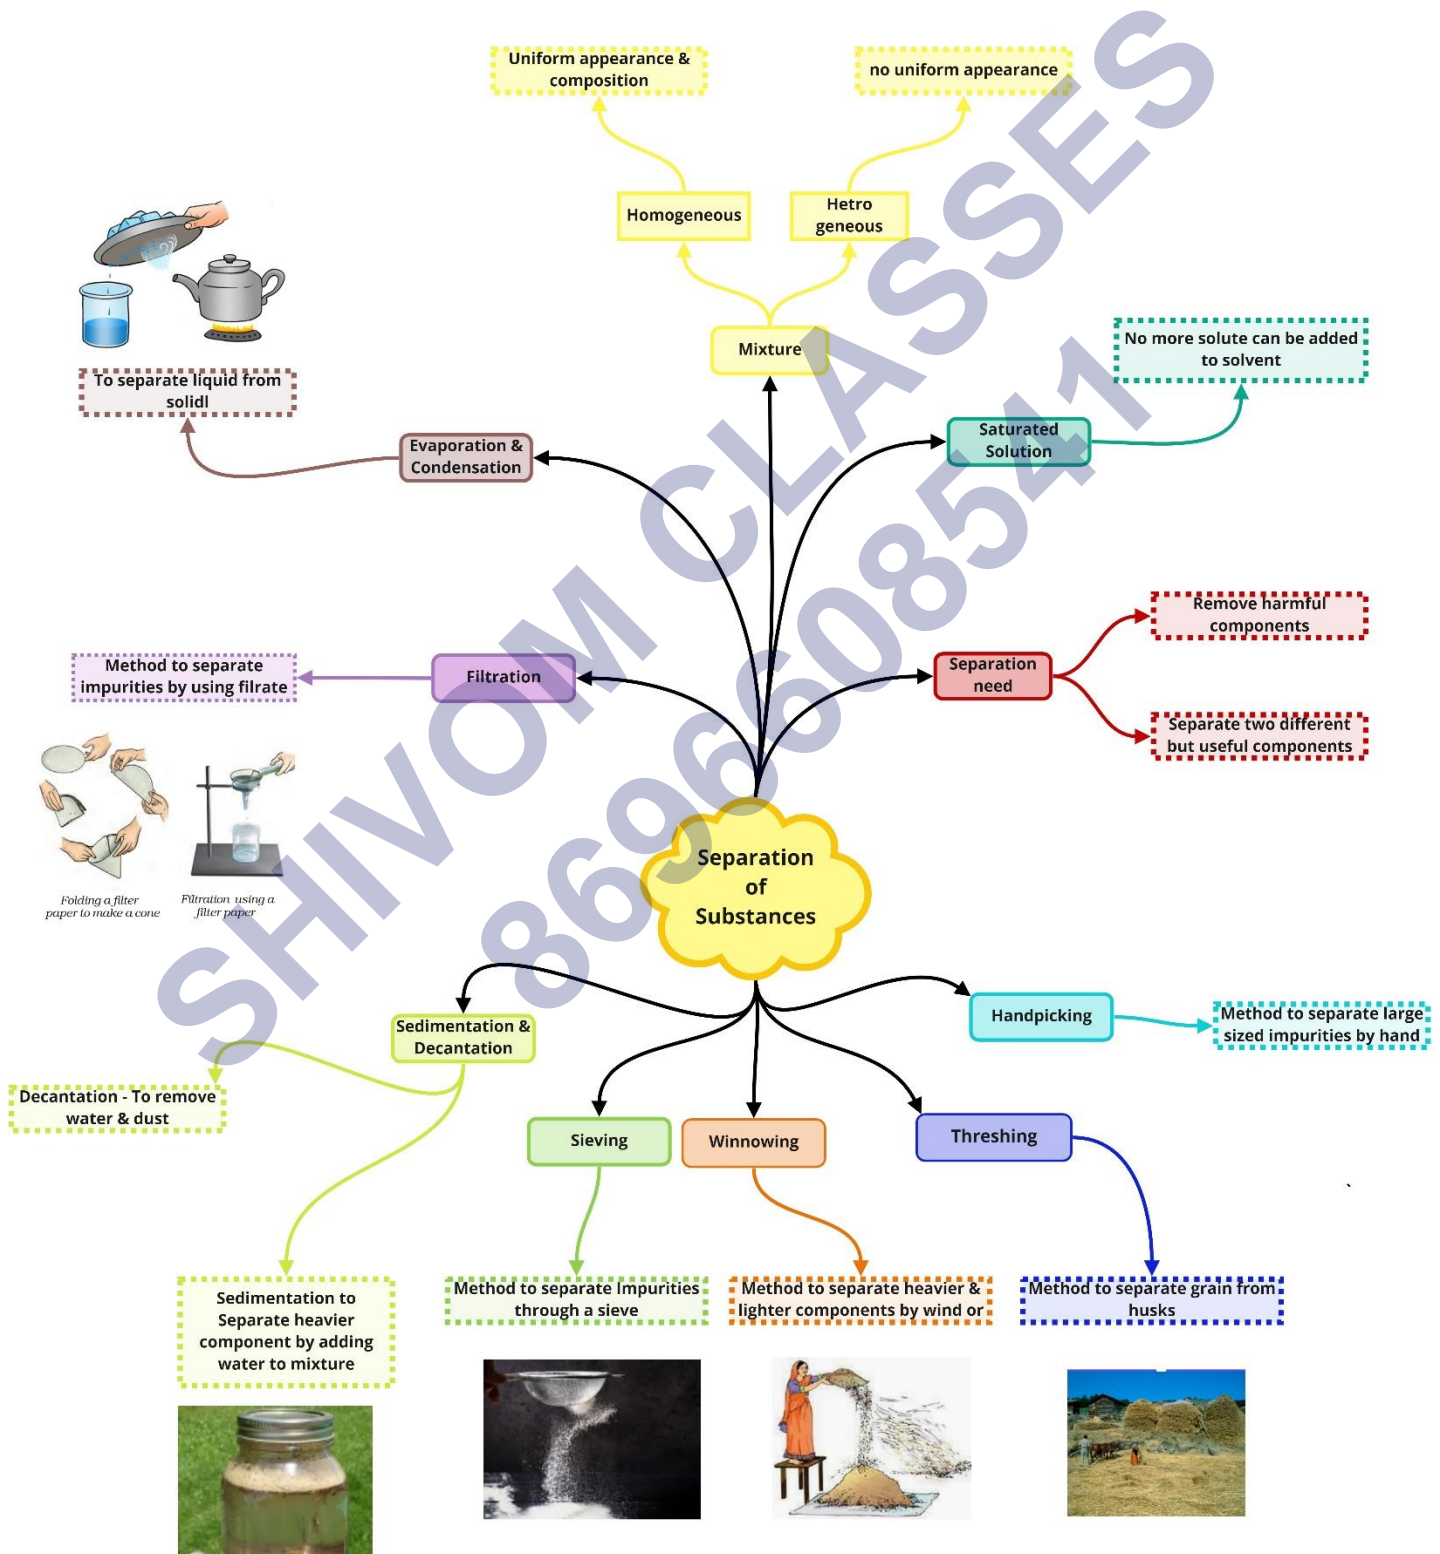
Uniform appearance & composition

no uniform appearance

Homogeneous

Hetro geneous

Mixture

To separate liquid from solidl

Evaporation & Condensation

Saturated Solution

No more solute can be added to solvent

Method to separate impurities by using filrate

Filtration

Separation need

Remove harmful components

Separate two different but useful components

Folding a filter paper to make a cone

Filtration using a filter paper

Separation of Substances

Sedimentation & Decantation

Handpicking

Method to separate large sized impurities by hand

Decantation - To remove water & dust

Sieving

Winnowing

Threshing

Sedimentation to Separate heavier component by adding water to mixture

Method to separate Impurities through a sieve

Method to separate heavier & lighter components by wind or

Method to separate grain from husks

SHIVOM CLASSES 8696608541